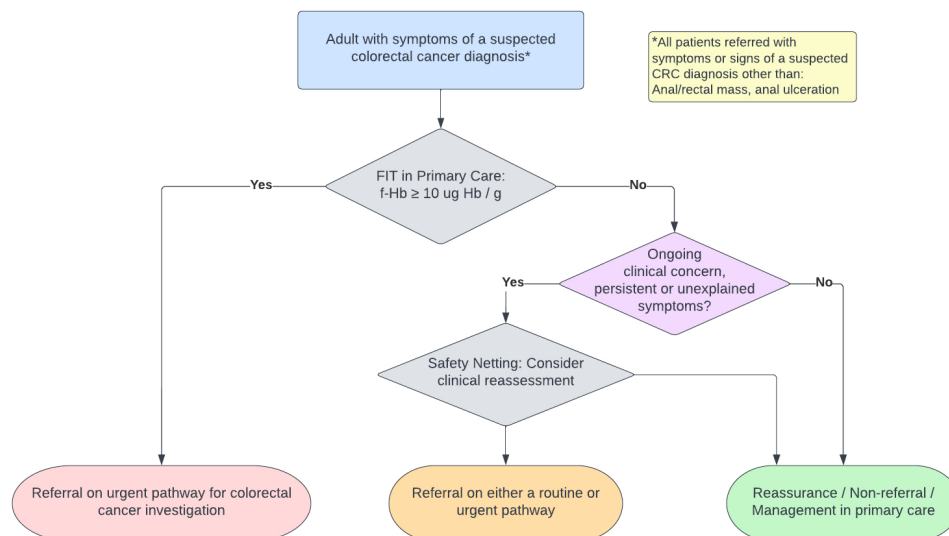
Adult with symptoms of a suspected colorectal cancer diagnosis*

*All patients referred with symptoms or signs of a suspected CRC diagnosis other than: Anal/rectal mass, anal ulceration

FIT in Primary Care: f-Hb $\geq$ 10 ug Hb / g

Yes

No

Ongoing clinical concern, persistent or unexplained symptoms?

Yes

No

Safety Netting: Consider clinical reassessment

Referral on urgent pathway for colorectal cancer investigation

Referral on either a routine or urgent pathway

Reassurance / Non-referral / Management in primary care